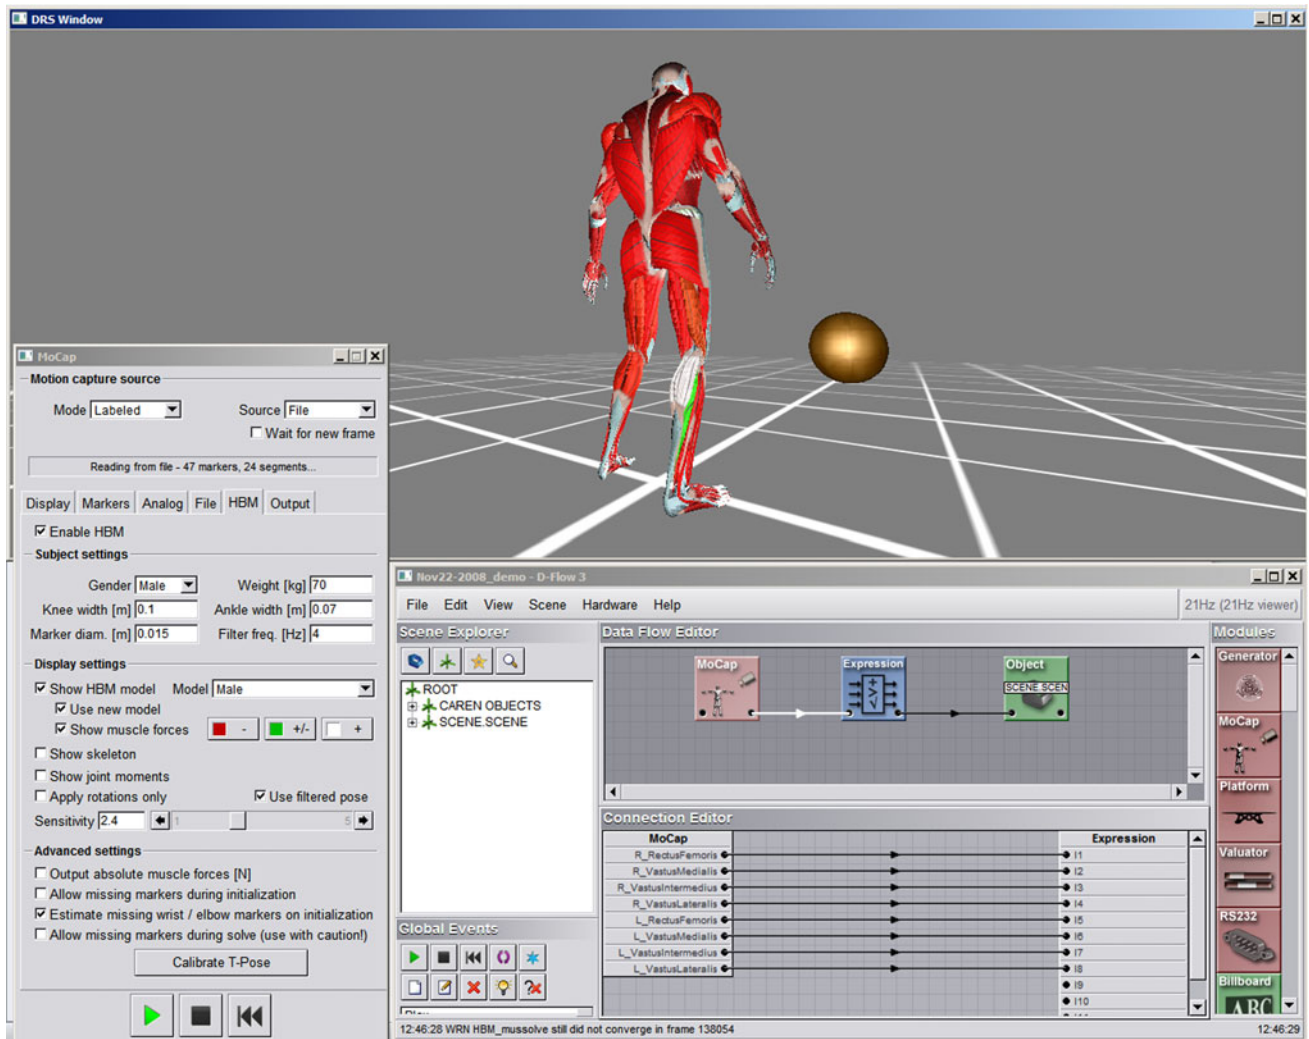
DRS Window

MoCap

Motion capture source

Mode Labeled

Source File

Wait for new frame

Reading from file - 47 markers, 24 segments...

Display | Markers | Analog | File | HBM | Output

Enable HBM

Subject settings

Gender Male

Weight [kg] 70

Knee width [m] 0.1

Ankle width [m] 0.07

Marker diam. [m] 0.015

Filter freq. [Hz] 4

Display settings

Show HBM model

Model Male

Use new model

Show muscle forces

-

+/-

+

Show skeleton

Show joint moments

Apply rotations only

Use filtered pose

Sensitivity 2.4

1

5

Advanced settings

Output absolute muscle forces [N]

Allow missing markers during initialization

Estimate missing wrist / elbow markers on initialization

Allow missing markers during solve (use with caution!)

Calibrate T-Pose

Nov22-2008_demo - D-Flow 3

File Edit View Scene Hardware Help

21Hz (21Hz viewer)

Scene Explorer

ROOT

CAREN OBJECTS

SCENE.SCENE

Data Flow Editor

MoCap

Expression

Object

SCENE.SCEN

Modules

Generator

MoCap

Platform

Valuator

RS232

Billboard

Connection Editor

| MoCap | Expression |
|---|---|
| R_RectusFemoris | I1 |
| R_VastusMedialis | I2 |
| R_VastusIntermedius | I3 |
| R_VastusLateralis | I4 |
| L_RectusFemoris | I5 |
| L_VastusMedialis | I6 |
| L_VastusIntermedius | I7 |
| L_VastusLateralis | I8 |
| | I9 |
| | I10 |

Global Events

12:46:28 WRN HBM_mussolve still did not converge in frame 138054

12:46:29